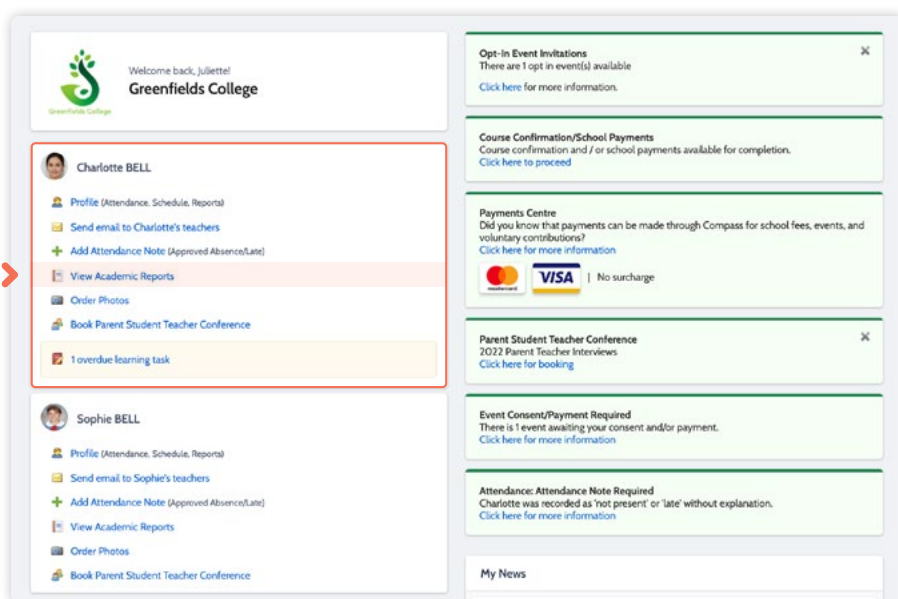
Greenfields College

Welcome back, Juliette!

Greenfields College

Charlotte BELL

Profile (Attendance, Schedule, Reports)

Send email to Charlotte's teachers

Add Attendance Note (Approved Absence/Late)

View Academic Reports

Order Photos

Book Parent Student Teacher Conference

1 overdue learning task

Sophie BELL

Profile (Attendance, Schedule, Reports)

Send email to Sophie's teachers

Add Attendance Note (Approved Absence/Late)

View Academic Reports

Order Photos

Book Parent Student Teacher Conference

Opt-In Event Invitations
There are 1 opt in event(s) available
Click here for more information.

×

Course Confirmation/School Payments
Course confirmation and / or school payments available for completion.
Click here to proceed

Payments Centre
Did you know that payments can be made through Compass for school fees, events, and voluntary contributions?
Click here for more information

mastercard VISA | No surcharge

Parent Student Teacher Conference
2022 Parent Teacher Interviews
Click here for booking

×

Event Consent/Payment Required
There is 1 event awaiting your consent and/or payment.
Click here for more information

Attendance: Attendance Note Required
Charlotte was recorded as 'not present' or 'late' without explanation.
Click here for more information

My News